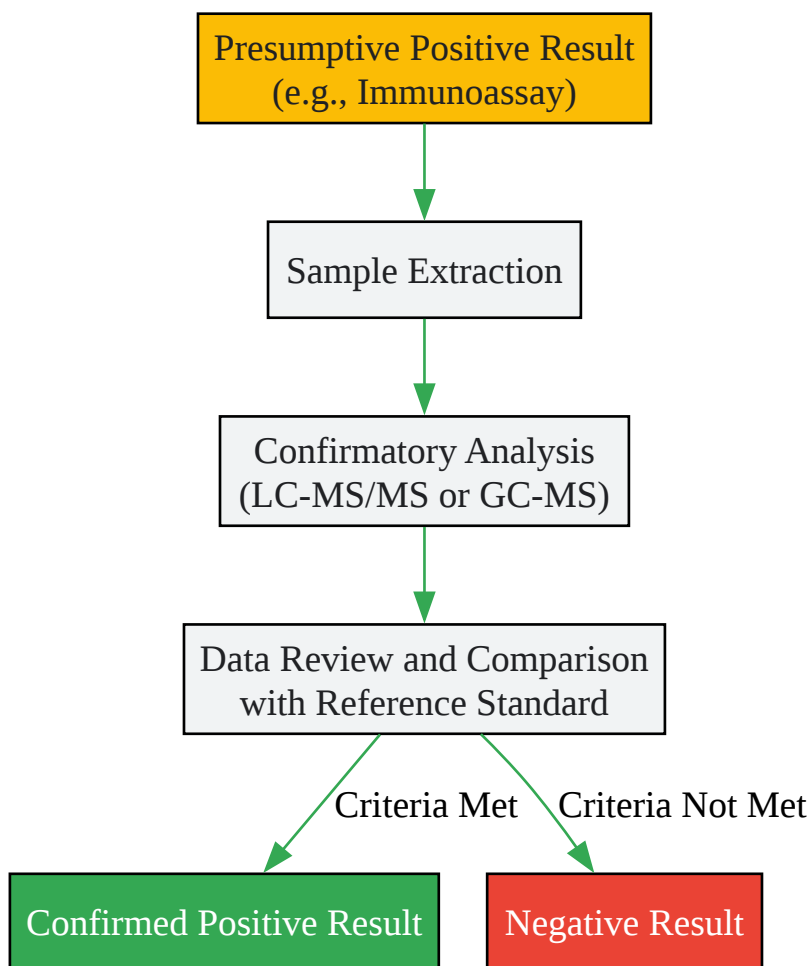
Presumptive Positive Result
(e.g., Immunoassay)

Sample Extraction

Confirmatory Analysis
(LC-MS/MS or GC-MS)

Data Review and Comparison
with Reference Standard

Criteria Met

Criteria Not Met

Confirmed Positive Result

Negative Result